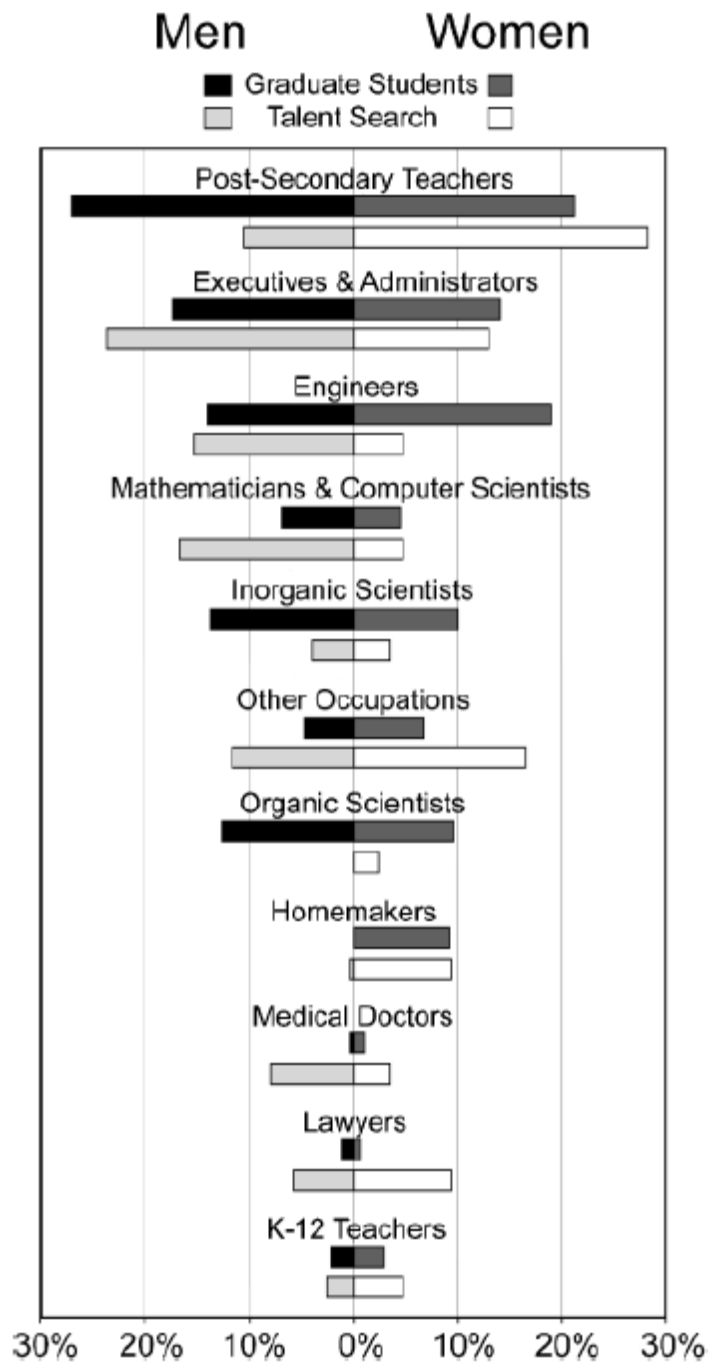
Men Women

Graduate Students
Talent Search

Post-Secondary Teachers

Executives & Administrators

Engineers

Mathematicians & Computer Scientists

Inorganic Scientists

Other Occupations

Organic Scientists

Homemakers

Medical Doctors

Lawyers

K-12 Teachers

30% 20% 10% 0% 10% 20% 30%